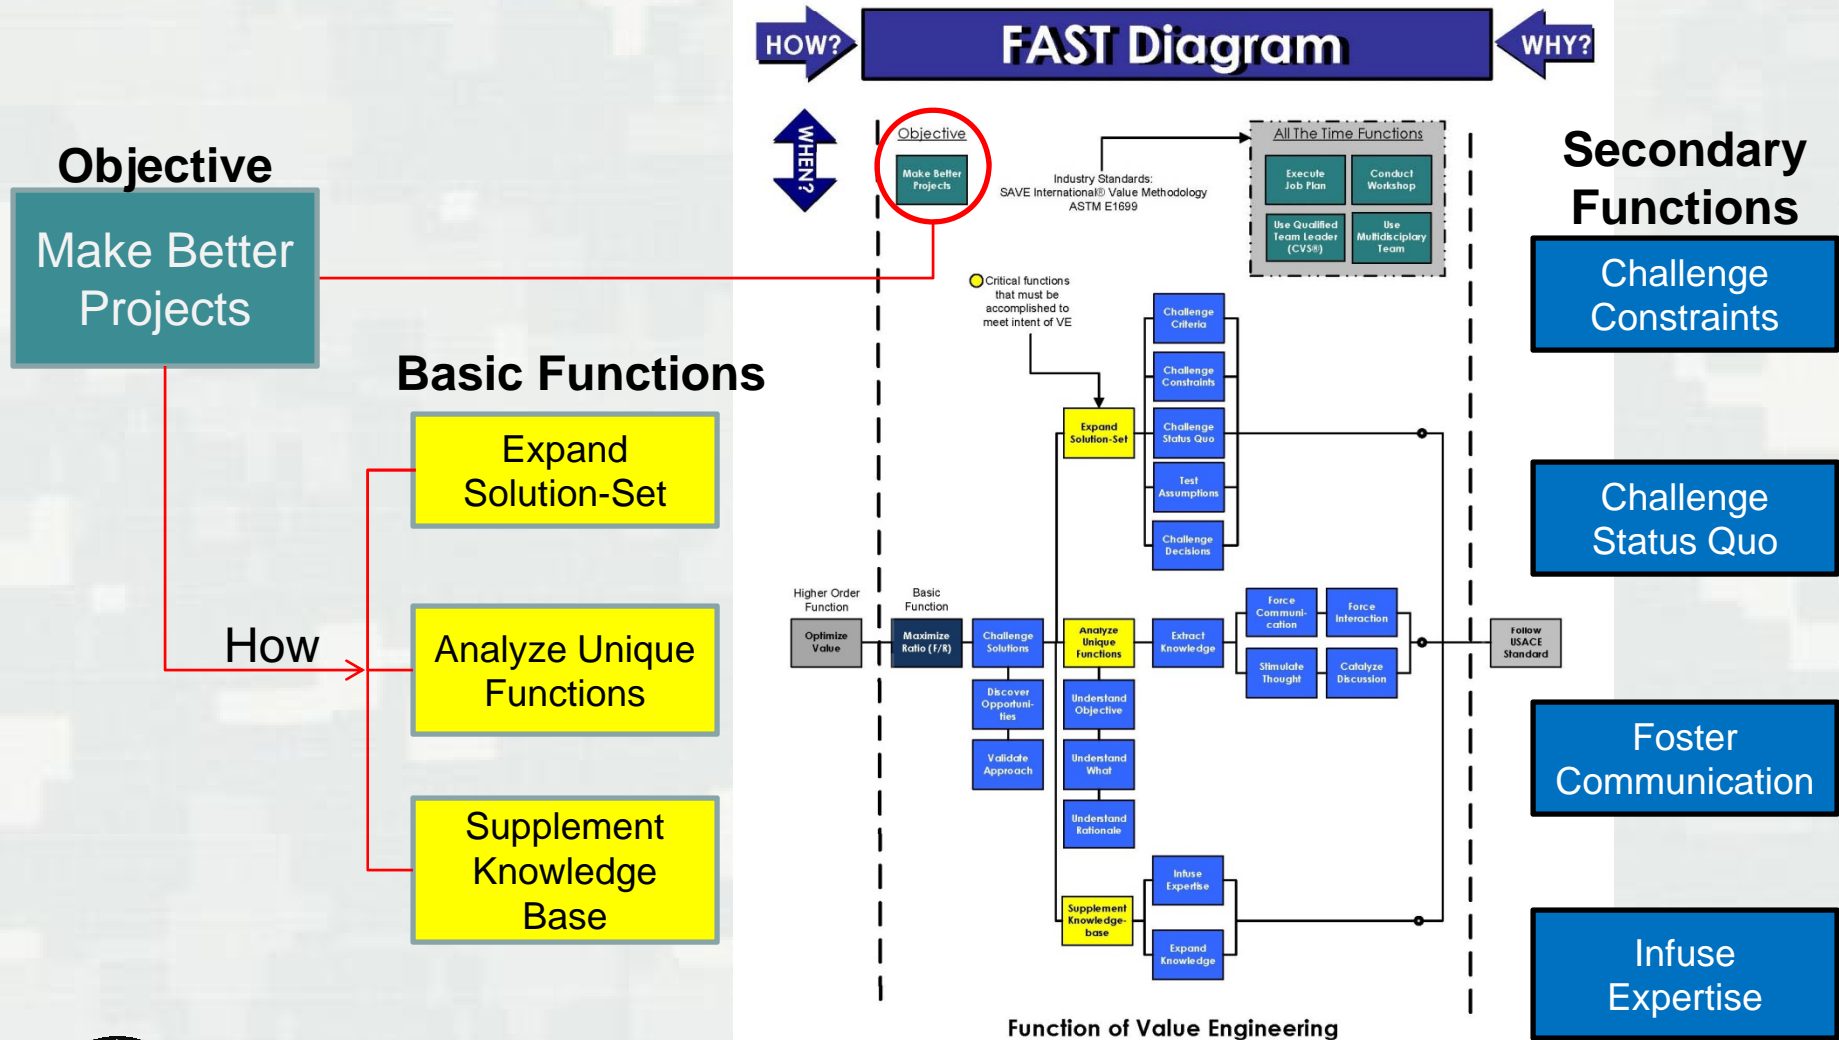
Objective

Make Better Projects

Basic Functions

Expand Solution-Set

How

Analyze Unique Functions

Supplement Knowledge Base

HOW?

FAST Diagram

WHY?

WHEN?

Objective

Make Better Projects

Industry Standards: SAVE International® Value Methodology ASTM E1699

All The Time Functions

Execute Job Plan

Conduct Workshop

Use Qualified Team Leader (CVS®)

Use Multidisciplinary Team

Critical functions that must be accomplished to meet intent of VE

Challenge Criteria

Challenge Constraints

Challenge Status Quo

Test Assumptions

Challenge Decisions

Expand Solution-Set

Higher Order Function

Basic Function

Optimize Value

Maximize Ratio (F/R)

Challenge Solutions

Analyze Unique Functions

Extract Knowledge

Force Communi-cation

Force Interaction

Stimulate Thought

Catalyze Discussion

Follow USACE Standard

Discover Opportuni-ties

Validate Approach

Understand Objective

Understand What

Understand Rationale

Infuse Expertise

Supplement Knowledge-base

Expand Knowledge

Function of Value Engineering

Secondary Functions

Challenge Constraints

Challenge Status Quo

Foster Communication

Infuse Expertise